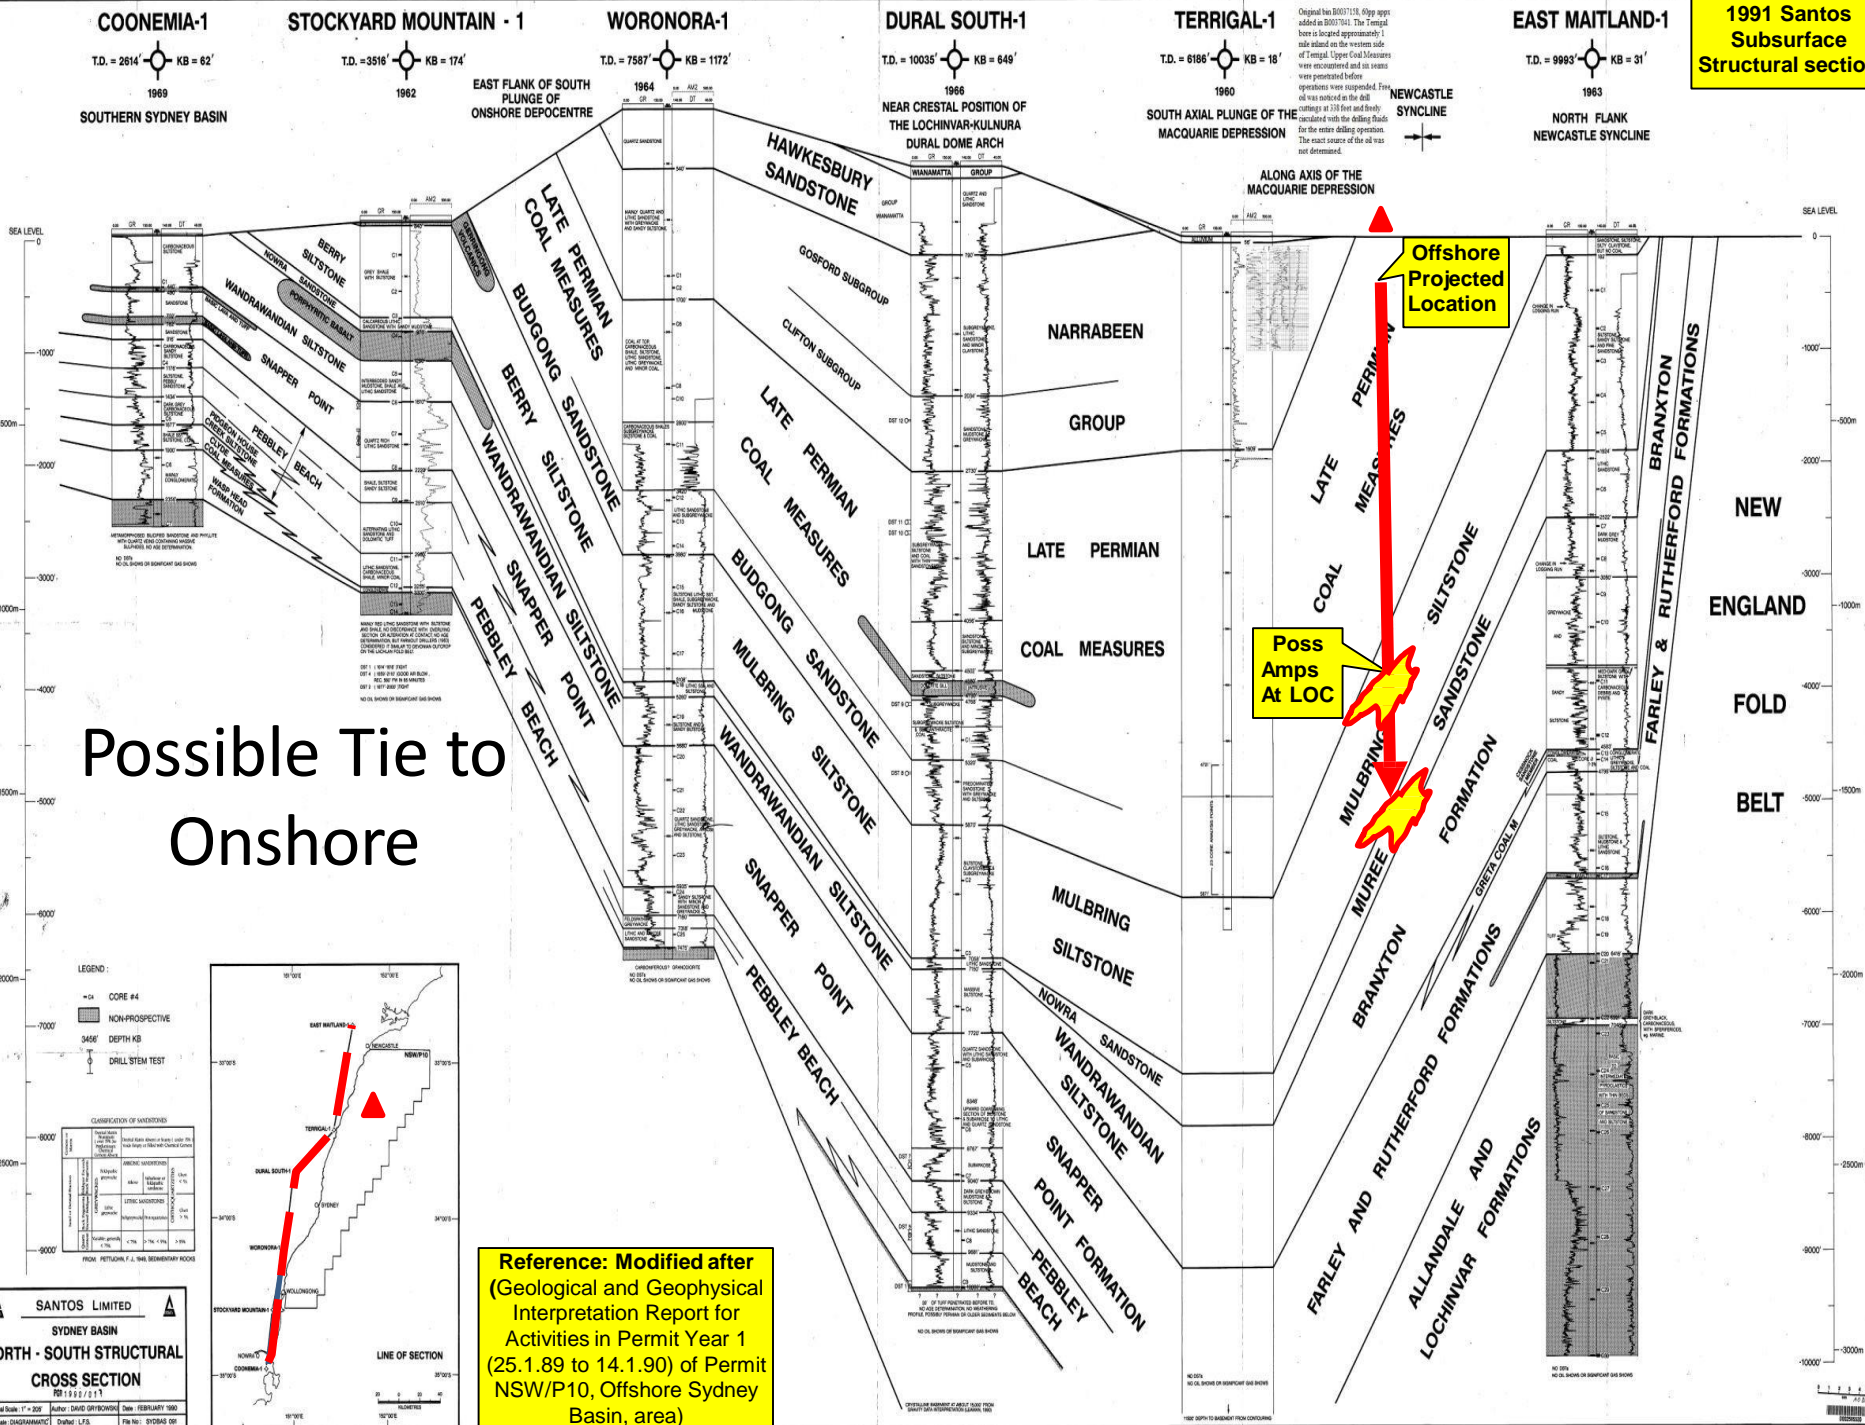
COONEMIA-1
T.D. = 2614′ KB = 62′
1969
SOUTHERN SYDNEY BASIN

STOCKYARD MOUNTAIN - 1
T.D. = 3516′ KB = 174′
1962

WORONORA-1
T.D. = 7587′ KB = 1172′
1964
EAST FLANK OF SOUTH PLUNGE OF ONSHORE DEPOCENTRE

DURAL SOUTH-1
T.D. = 10035′ KB = 649′
1966
NEAR CRESTAL POSITION OF THE LOCHINVAR-KULNURA DURAL DOME ARCH

TERRIGAL-1
T.D. = 6186′ KB = 18′
1960
SOUTH AXIAL PLUNGE OF THE MACQUARIE DEPRESSION

Original bin B0037158, 60pp appx added in B0037041. The Terrigal bore is located approximately 1 mile inland on the western side of Terrigal. Upper Coal Measures were encountered and six seams were penetrated before operations were suspended. Free oil was noticed in the drill cuttings at 338 feet and freely circulated with the drilling fluids for the entire drilling operation. The exact source of the oil was not determined.

NEWCASTLE SYNCLINE

ALONG AXIS OF THE MACQUARIE DEPRESSION

EAST MAITLAND-1
T.D. = 9993′ KB = 31′
1963
NORTH FLANK NEWCASTLE SYNCLINE

1991 Santos Subsurface Structural sectio

SEA LEVEL

HAWKESBURY SANDSTONE
GOSFORD SUBGROUP
CLIFTON SUBGROUP
NARRABEEN
GROUP
LATE PERMIAN
COAL MEASURES
LATE PERMIAN COAL MEASURES
BERRY SILTSTONE
NOWRA SANDSTONE
PORPHYRITIC BASALT
WANDRAWANDIAN SILTSTONE
SNAPPER POINT
PEBBLEY BEACH
BUDGONG SANDSTONE
BERRY SILTSTONE
WANDRAWANDIAN SILTSTONE
SNAPPER POINT
PEBBLEY BEACH
LATE PERMIAN COAL MEASURES
BUDGONG SANDSTONE
MULBRING SILTSTONE
WANDRAWANDIAN SILTSTONE
SNAPPER POINT
PEBBLEY BEACH
MULBRING SILTSTONE
NOWRA SANDSTONE
WANDRAWANDIAN SILTSTONE
SNAPPER POINT FORMATION
PEBBLEY BEACH
LATE PERMIAN COAL MEASURES
MULBRING SILTSTONE
MUREE SANDSTONE
BRANXTON FORMATION
GRETA COAL M
FARLEY AND RUTHERFORD FORMATIONS
ALLANDALE AND LOCHINVAR FORMATIONS
BRANXTON FARLEY & RUTHERFORD FORMATIONS
NEW ENGLAND FOLD BELT

Offshore Projected Location

Poss Amps At LOC

Possible Tie to Onshore

-1000′ -2000′ -3000′ -4000′ -5000′ -6000′ -7000′ -8000′ -9000′ -10000′
-500m -1000m -1500m -2000m -2500m -3000m

LEGEND :
C4 CORE #4
NON-PROSPECTIVE
3456′ DEPTH KB
DRILL STEM TEST

CLASSIFICATION OF SANDSTONES
FROM: PETTIJOHN, F.J., 1949, SEDIMENTARY ROCKS

EAST MAITLAND-1
NEWCASTLE
NSW/P10
TERRIGAL-1
DURAL SOUTH-1
SYDNEY
WORONORA-1
WOLLONGONG
STOCKYARD MOUNTAIN-1
NOWRA
COONEMIA-1
LINE OF SECTION
KILOMETRES

SANTOS LIMITED
SYDNEY BASIN
ORTH - SOUTH STRUCTURAL
CROSS SECTION
Author : DAVID GRYBOWSKI Date : FEBRUARY 1990
Drafted : L.F.S. File No : SYDBAS 001

Reference: Modified after (Geological and Geophysical Interpretation Report for Activities in Permit Year 1 (25.1.89 to 14.1.90) of Permit NSW/P10, Offshore Sydney Basin, area)